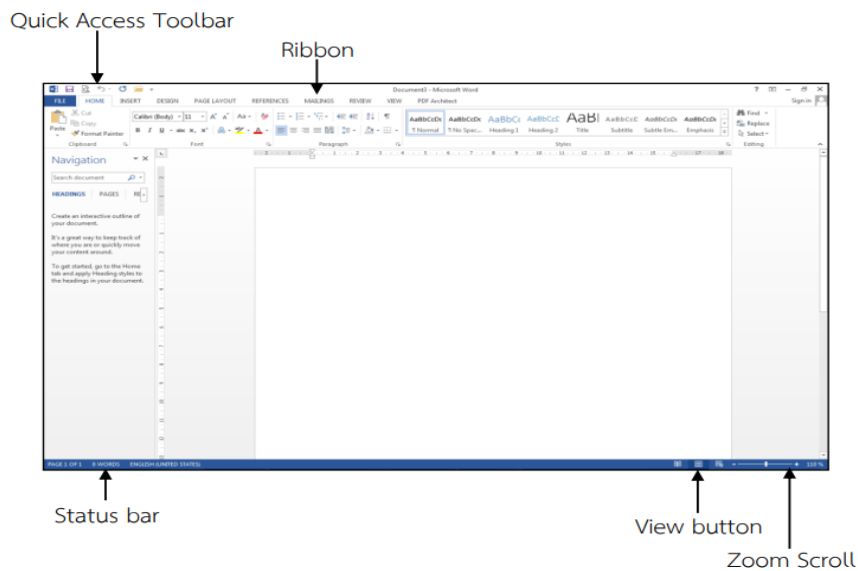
Quick Access Toolbar

Ribbon

Document2 - Microsoft Word

? – ✕

FILE HOME INSERT DESIGN PAGE LAYOUT REFERENCES MAILINGS REVIEW VIEW PDF Architect

Sign in

Cut
Copy
Paste
Format Painter
Clipboard

Calibri (Body) 11
Font

Paragraph

AaBbCcDc ¶ Normal
AaBbCcDc ¶ No Spac...
AaBbCc Heading 1
AaBbCcC Heading 2
AaBl Title
AaBbCcC Subtitle
AaBbCcDc Subtle Em...
AaBbCcDc Emphasis
Styles

Find
Replace
Select
Editing

Navigation

Search document

HEADINGS PAGES RE

Create an interactive outline of your document.

It's a great way to keep track of where you are or quickly move your content around.

To get started, go to the Home tab and apply Heading styles to the headings in your document.

PAGE 1 OF 1 0 WORDS ENGLISH (UNITED STATES)

110 %

Status bar

View button

Zoom Scroll